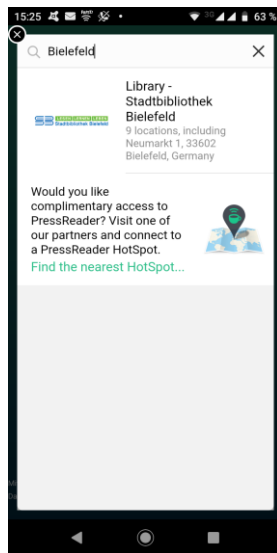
15:25 63 %

Bielefeld

Library - Stadtbibliothek Bielefeld
9 locations, including Neumarkt 1, 33602 Bielefeld, Germany

Stadtbibliothek Bielefeld

Would you like complimentary access to PressReader? Visit one of our partners and connect to a PressReader HotSpot.
Find the nearest HotSpot...